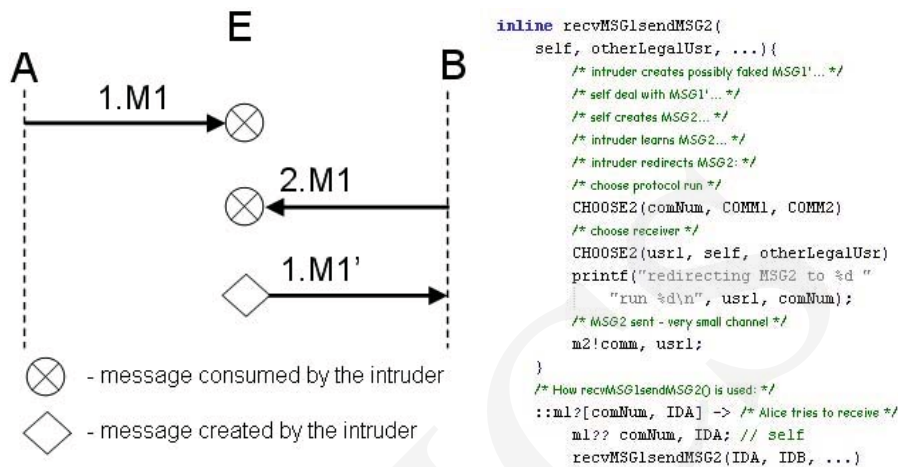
E

A

B

1.M1

2.M1

1.M1'

- message consumed by the intruder

- message created by the intruder

inline recvMSG1sendMSG2(
self, otherLegalUsr, ...){
/* intruder creates possibly faked MSG1'... */
/* self deal with MSG1'... */
/* self creates MSG2... */
/* intruder learns MSG2... */
/* intruder redirects MSG2: */
/* choose protocol run */
CHOOSE2(comNum, COMM1, COMM2)
/* choose receiver */
CHOOSE2(usr1, self, otherLegalUsr)
printf("redirecting MSG2 to %d "
"run %d\n", usr1, comNum);
/* MSG2 sent - very small channel */
m2!comm, usr1;
}
/* How recvMSG1sendMSG2() is used: */
::m1?[comNum, IDA] -> /* Alice tries to receive */
m1?? comNum, IDA; // self
recvMSG1sendMSG2(IDA, IDB, ...)